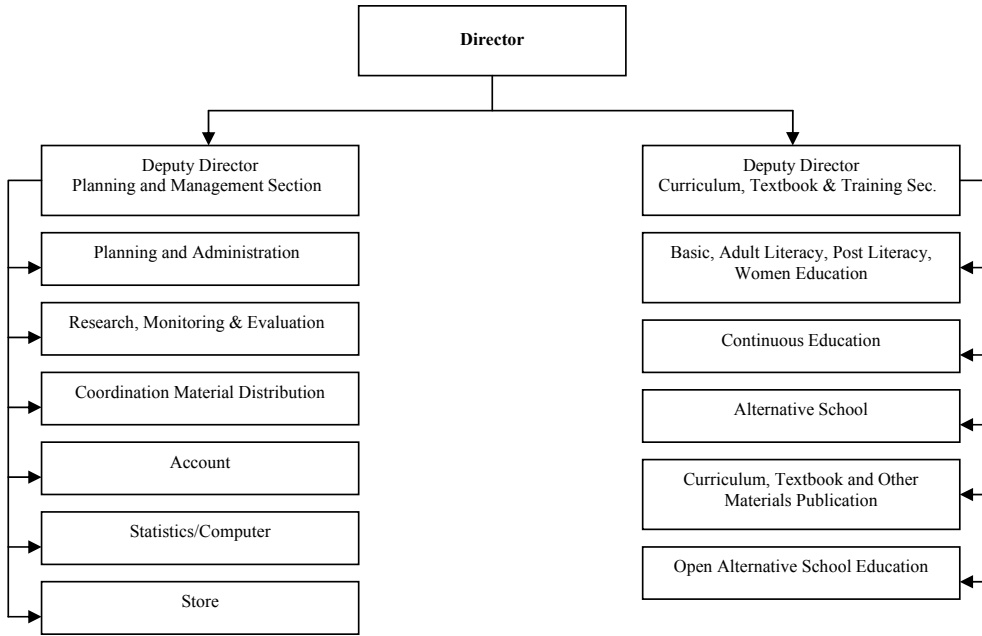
Director

Deputy Director
Planning and Management Section

Planning and Administration

Research, Monitoring & Evaluation

Coordination Material Distribution

Account

Statistics/Computer

Store

Deputy Director
Curriculum, Textbook & Training Sec.

Basic, Adult Literacy, Post Literacy, Women Education

Continuous Education

Alternative School

Curriculum, Textbook and Other Materials Publication

Open Alternative School Education